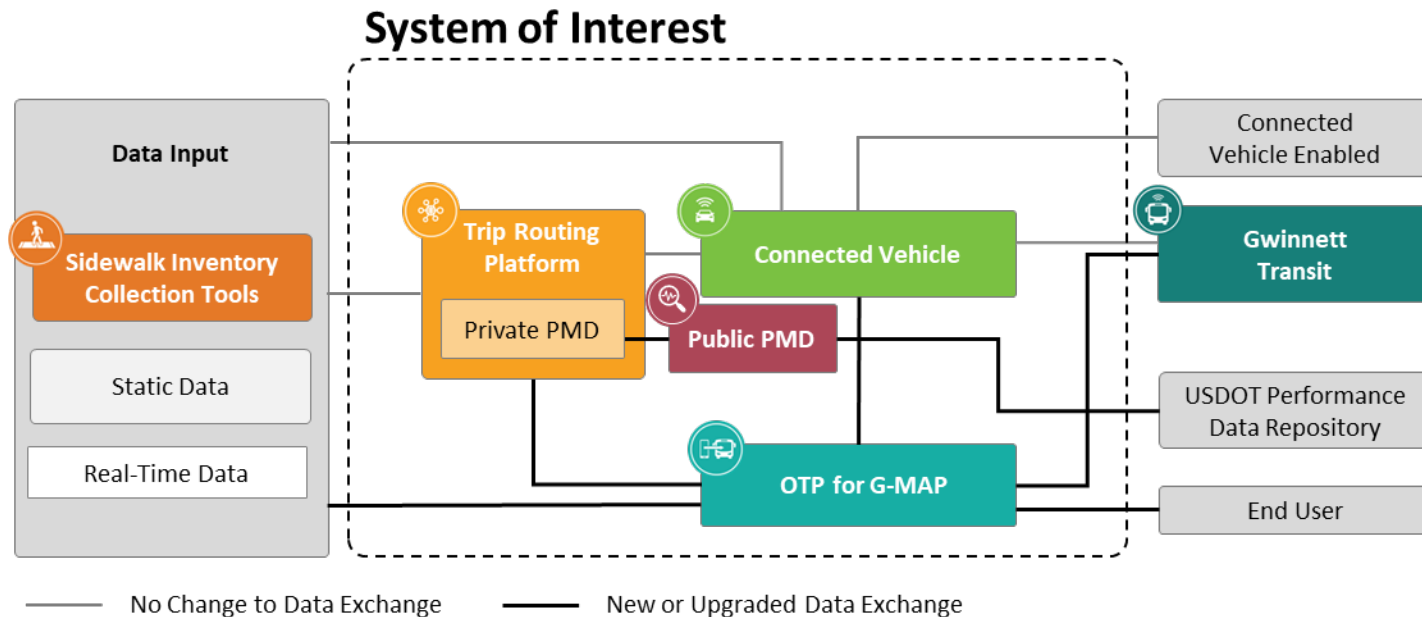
System of Interest

Data Input

Sidewalk Inventory Collection Tools

Static Data

Real-Time Data

Trip Routing Platform

Private PMD

Connected Vehicle

Public PMD

OTP for G-MAP

Connected Vehicle Enabled

Gwinnett Transit

USDOT Performance Data Repository

End User

No Change to Data Exchange

New or Upgraded Data Exchange